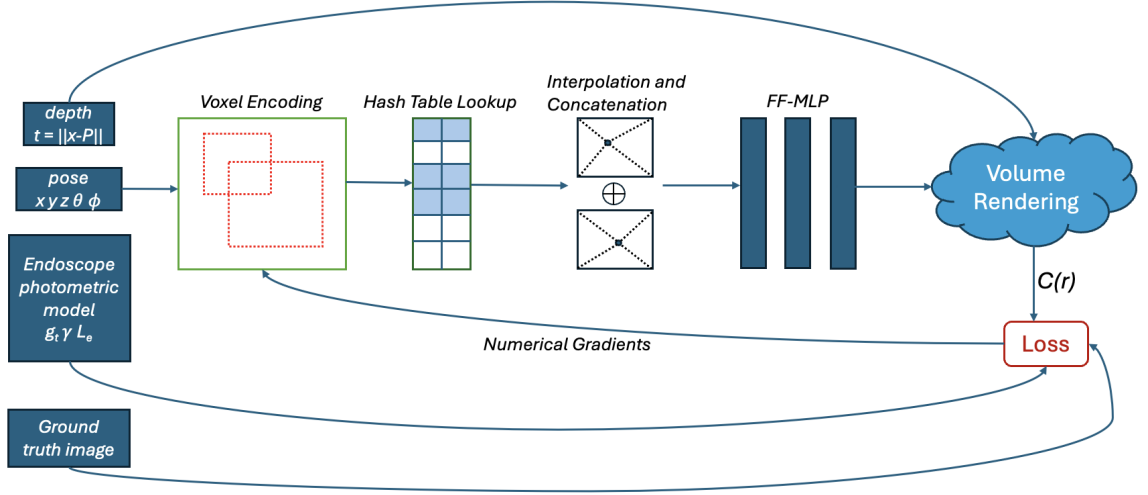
depth
$t = ||x-P||$

pose
$x\,y\,z\,\theta\,\phi$

Endoscope photometric model
$g_t\,\gamma\,L_e$

Ground truth image

Voxel Encoding

Hash Table Lookup

Interpolation and Concatenation

$\oplus$

FF-MLP

Volume Rendering

C(r)

Loss

Numerical Gradients